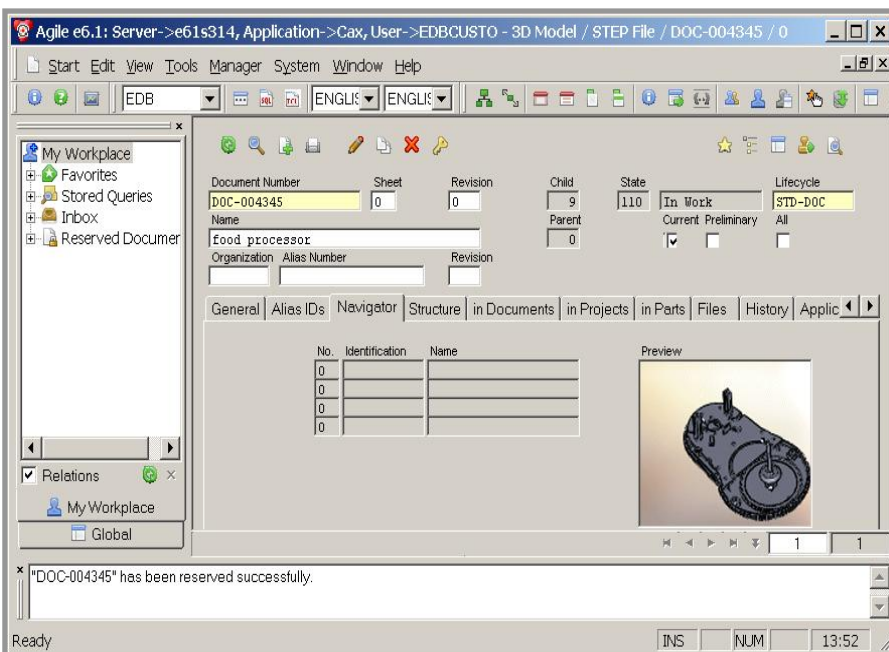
Agile e6.1: Server->e61s314, Application->Cax, User->EDBCUSTO - 3D Model / STEP File / DOC-004345 / 0

Start Edit View Tools Manager System Window Help

EDB ENGLIS ENGLIS

My Workplace
Favorites
Stored Queries
Inbox
Reserved Documer

Document Number
DOC-004345
Sheet
0
Revision
0
Child
9
State
110
In Work
Lifecycle
STD-DOC
Name
food processor
Parent
0
Current Preliminary All
Organization Alias Number
Revision

General | Alias IDs | Navigator | Structure | in Documents | in Projects | in Parts | Files | History | Applic

| No. | Identification | Name |
|---|---|---|
| 0 | | |
| 0 | | |
| 0 | | |
| 0 | | |

Preview

Relations

My Workplace

Global

1 1

"DOC-004345" has been reserved successfully.

Ready INS NUM 13:52